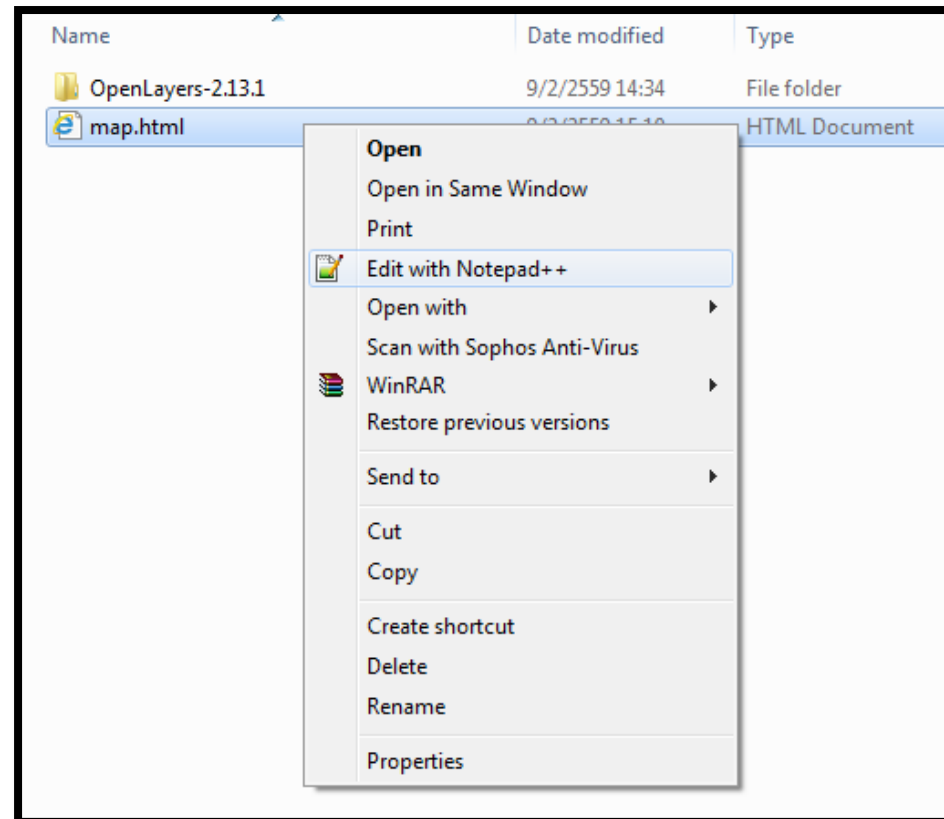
| Name | Date modified | Type |
|---|---|---|
| OpenLayers-2.13.1 | 9/2/2559 14:34 | File folder |
| map.html | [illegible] | HTML Document |

Open
Open in Same Window
Print
Edit with Notepad++
Open with
Scan with Sophos Anti-Virus
WinRAR
Restore previous versions
Send to
Cut
Copy
Create shortcut
Delete
Rename
Properties